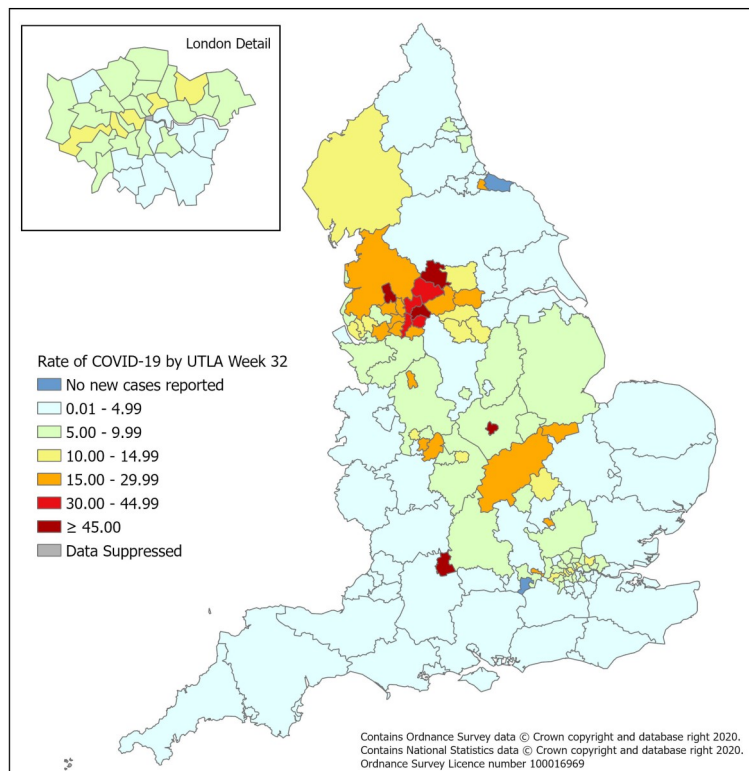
London Detail

Rate of COVID-19 by UTLA Week 32
No new cases reported
0.01 - 4.99
5.00 - 9.99
10.00 - 14.99
15.00 - 29.99
30.00 - 44.99
≥ 45.00
Data Suppressed

Contains Ordnance Survey data © Crown copyright and database right 2020.
Contains National Statistics data © Crown copyright and database right 2020.
Ordnance Survey Licence number 100016969